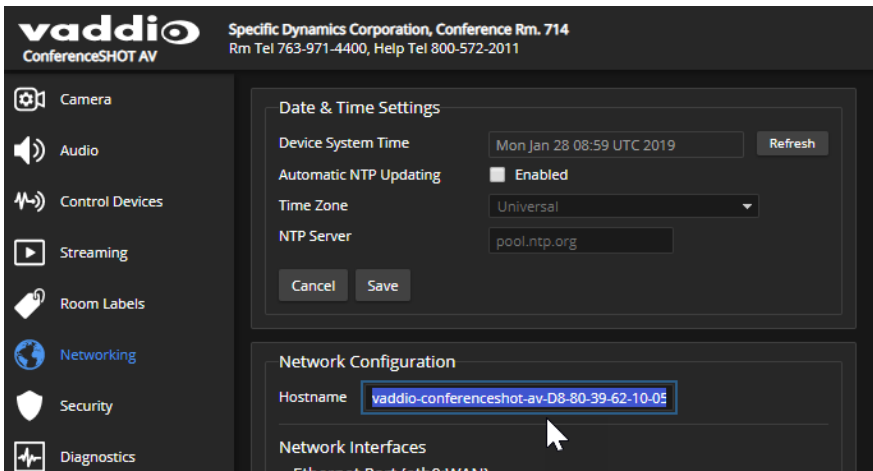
vaddio
ConferenceSHOT AV

Specific Dynamics Corporation, Conference Rm. 714
Rm Tel 763-971-4400, Help Tel 800-572-2011

Camera
Audio
Control Devices
Streaming
Room Labels
Networking
Security
Diagnostics

Date & Time Settings

Device System Time | Mon Jan 28 08:59 UTC 2019 | Refresh
Automatic NTP Updating | Enabled
Time Zone | Universal
NTP Server | pool.ntp.org

Cancel | Save

Network Configuration

Hostname | vaddio-conferenceshot-av-D8-80-39-62-10-05

Network Interfaces

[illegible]